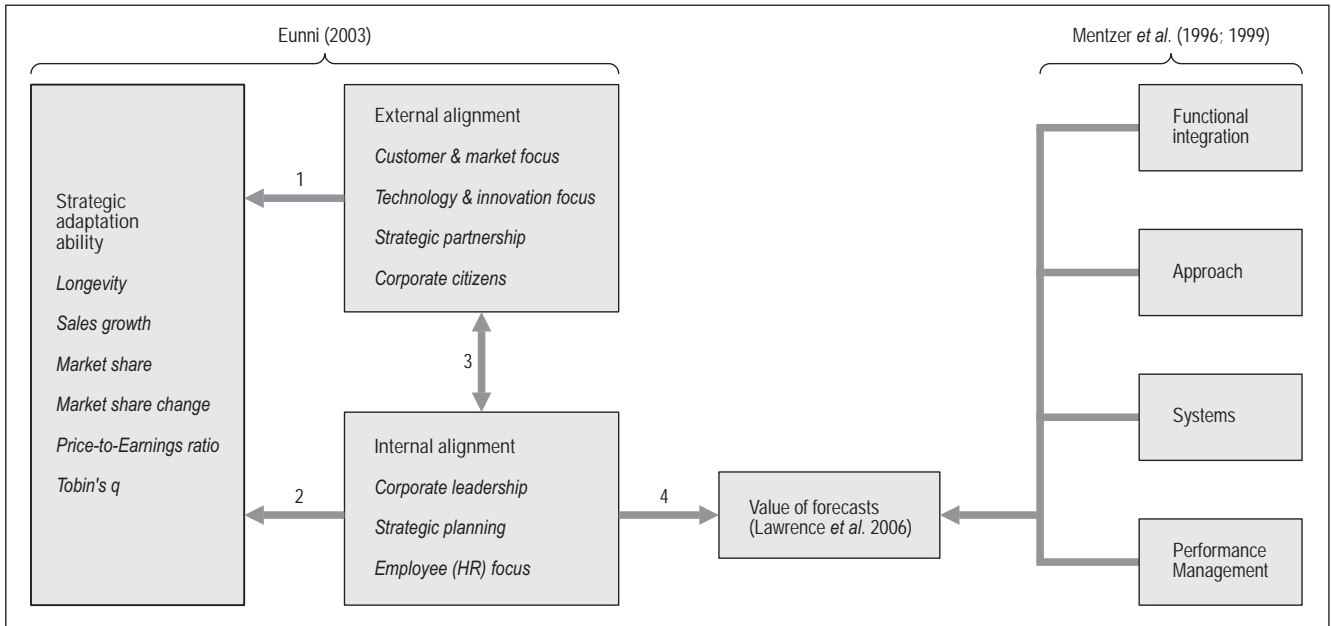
Eunni (2003)

Mentzer et al. (1996; 1999)

Strategic adaptation ability

Longevity

Sales growth

Market share

Market share change

Price-to-Earnings ratio

Tobin's q

1

2

External alignment

Customer & market focus

Technology & innovation focus

Strategic partnership

Corporate citizens

3

Internal alignment

Corporate leadership

Strategic planning

Employee (HR) focus

4

Value of forecasts (Lawrence et al. 2006)

Functional integration

Approach

Systems

Performance Management